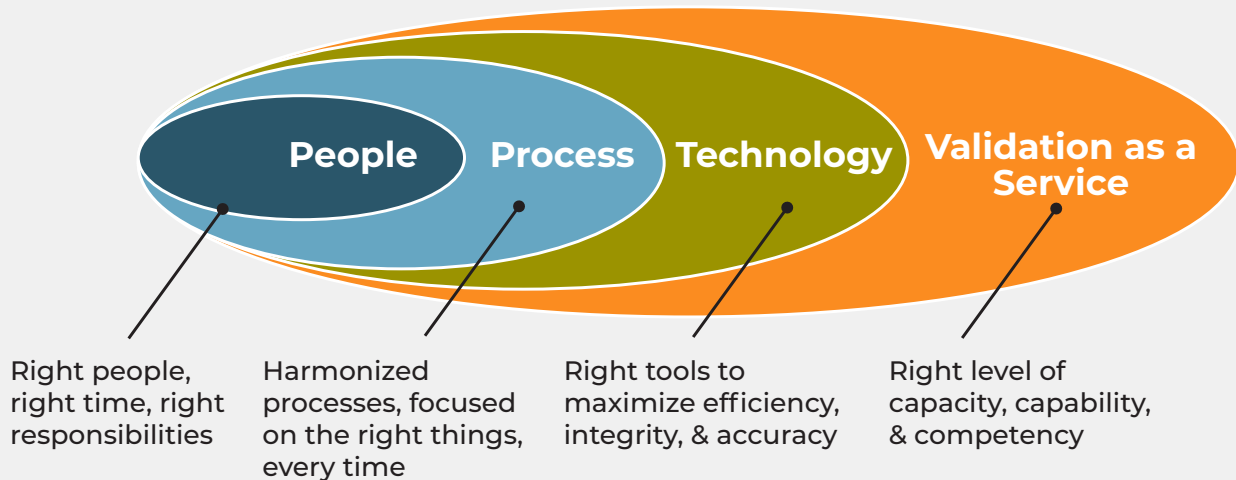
People

Process

Technology

Validation as a Service

Right people, right time, right responsibilities

Harmonized processes, focused on the right things, every time

Right tools to maximize efficiency, integrity, & accuracy

Right level of capacity, capability, & competency